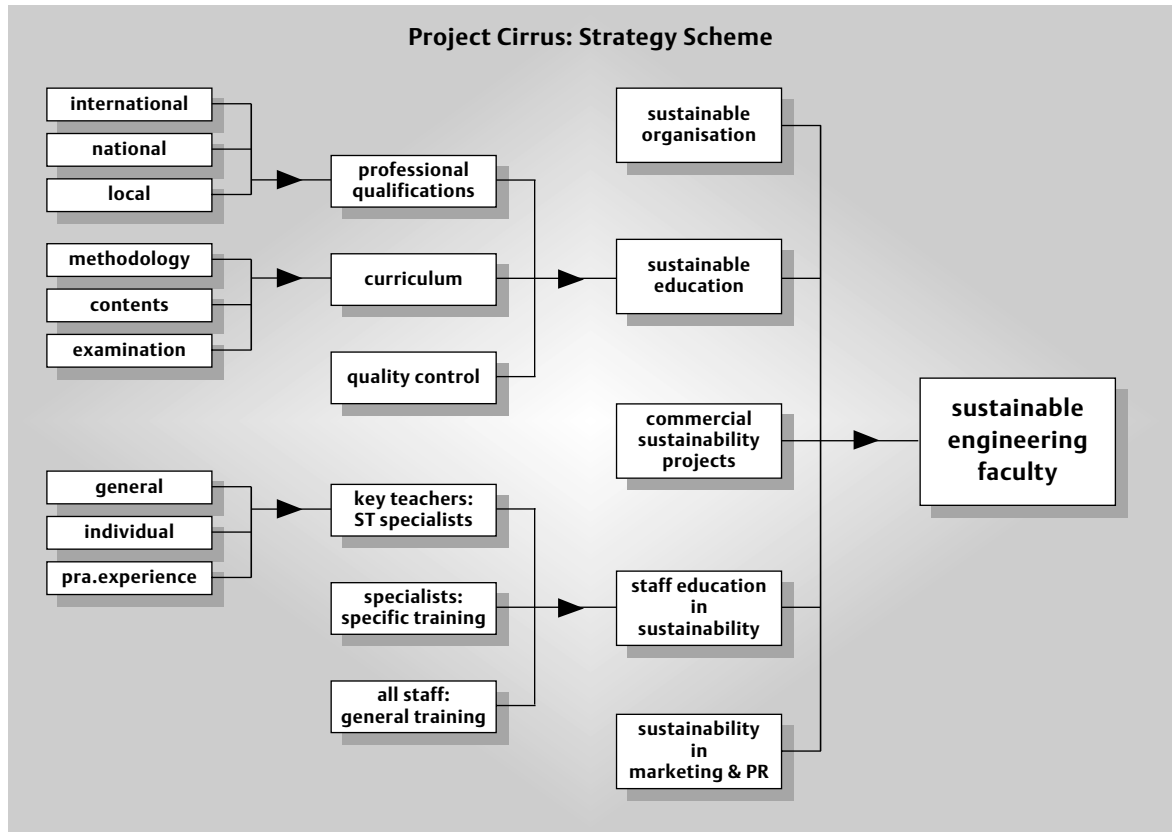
Project Cirrus: Strategy Scheme

international

national

local

professional qualifications

methodology

contents

examination

curriculum

quality control

general

individual

pra.experience

key teachers: ST specialists

specialists: specific training

all staff: general training

sustainable organisation

sustainable education

commercial sustainability projects

staff education in sustainability

sustainability in marketing & PR

sustainable engineering faculty